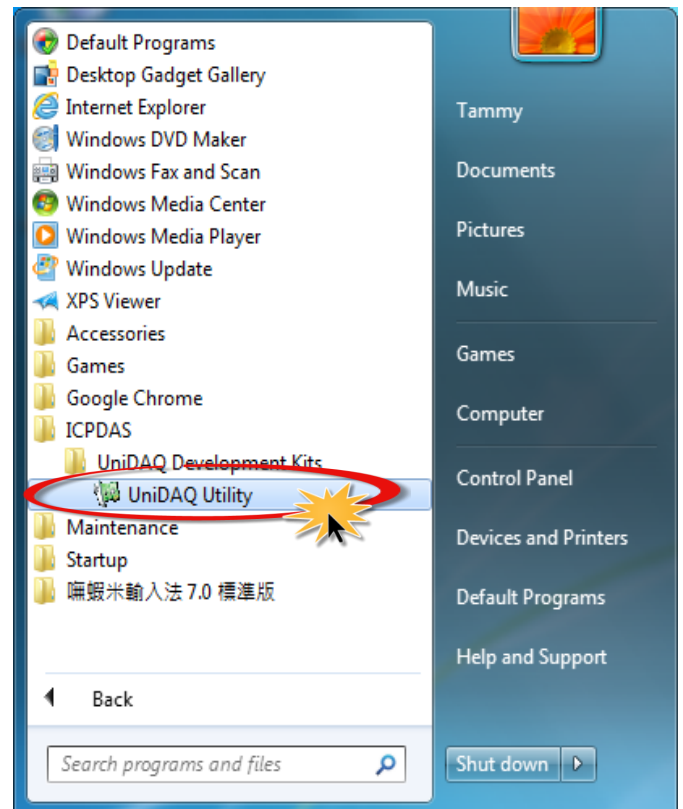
Default Programs
Desktop Gadget Gallery
Internet Explorer
Windows DVD Maker
Windows Fax and Scan
Windows Media Center
Windows Media Player
Windows Update
XPS Viewer
Accessories
Games
Google Chrome
ICPDAS
UniDAQ Development Kits
UniDAQ Utility
Maintenance
Startup
嘸蝦米輸入法 7.0 標準版

Back

Search programs and files

Tammy
Documents
Pictures
Music
Games
Computer
Control Panel
Devices and Printers
Default Programs
Help and Support

Shut down